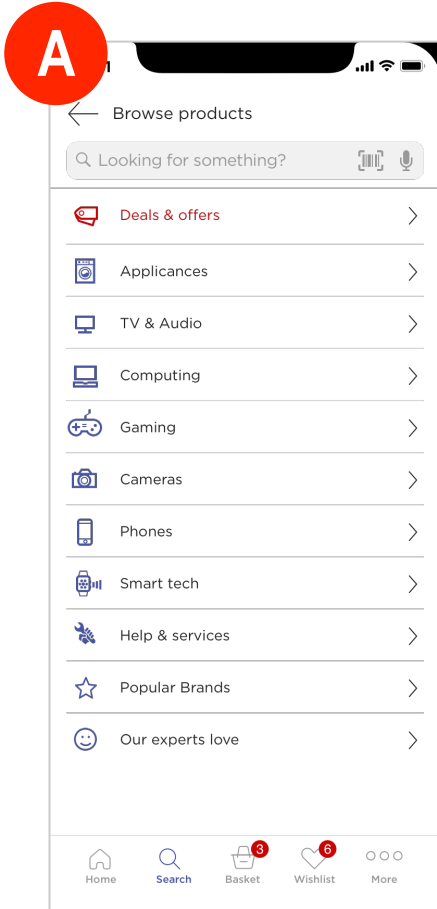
A

Browse products

Looking for something?

Deals & offers

Applicances

TV & Audio

Computing

Gaming

Cameras

Phones

Smart tech

Help & services

Popular Brands

Our experts love

Home
Search
3
Basket
6
Wishlist
More